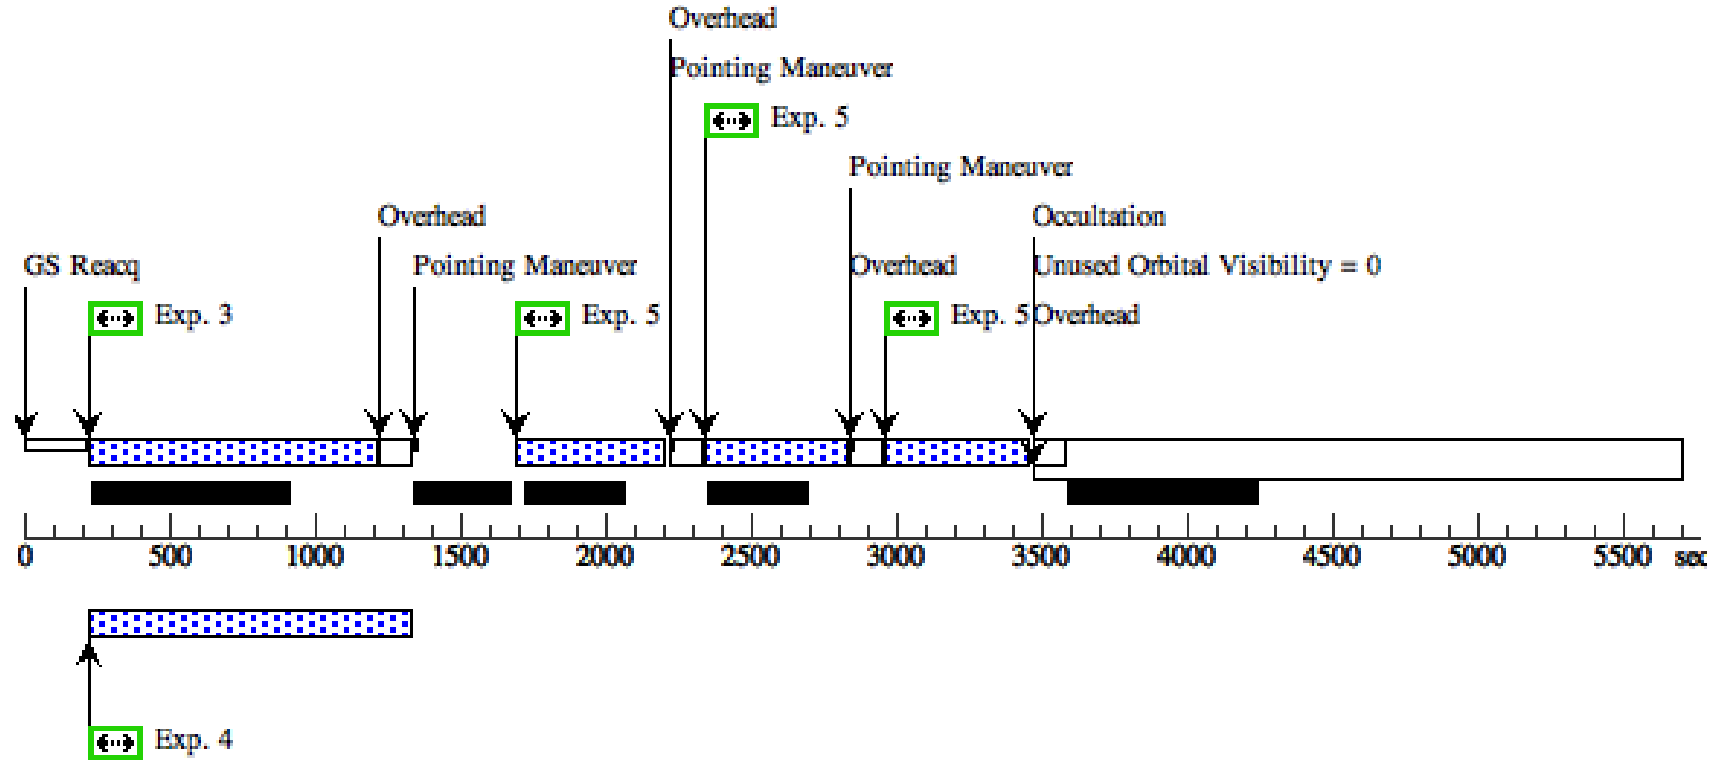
Overhead
Pointing Maneuver
Exp. 5
Pointing Maneuver
Overhead
Occultation
GS Reacq
Pointing Maneuver
Overhead
Unused Orbital Visibility = 0
Exp. 3
Exp. 5
Exp. 5
Overhead
0
500
1000
1500
2000
2500
3000
3500
4000
4500
5000
5500
sec
Exp. 4